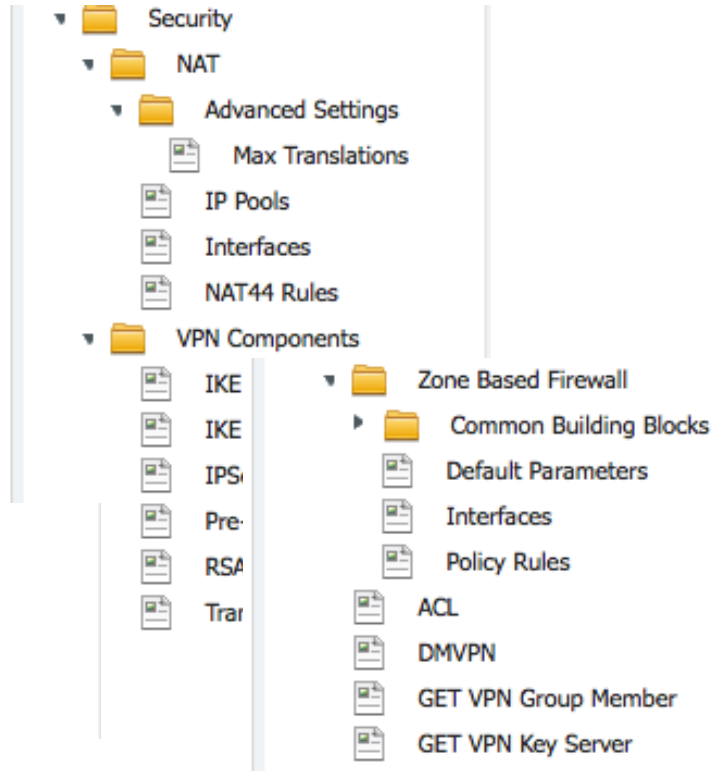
Security
NAT
Advanced Settings
Max Translations
IP Pools
Interfaces
NAT44 Rules
VPN Components
IKE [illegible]
IKE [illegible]
IPS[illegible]
Pre-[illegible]
RSA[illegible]
Tra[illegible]

Zone Based Firewall
Common Building Blocks
Default Parameters
Interfaces
Policy Rules
ACL
DMVPN
GET VPN Group Member
GET VPN Key Server